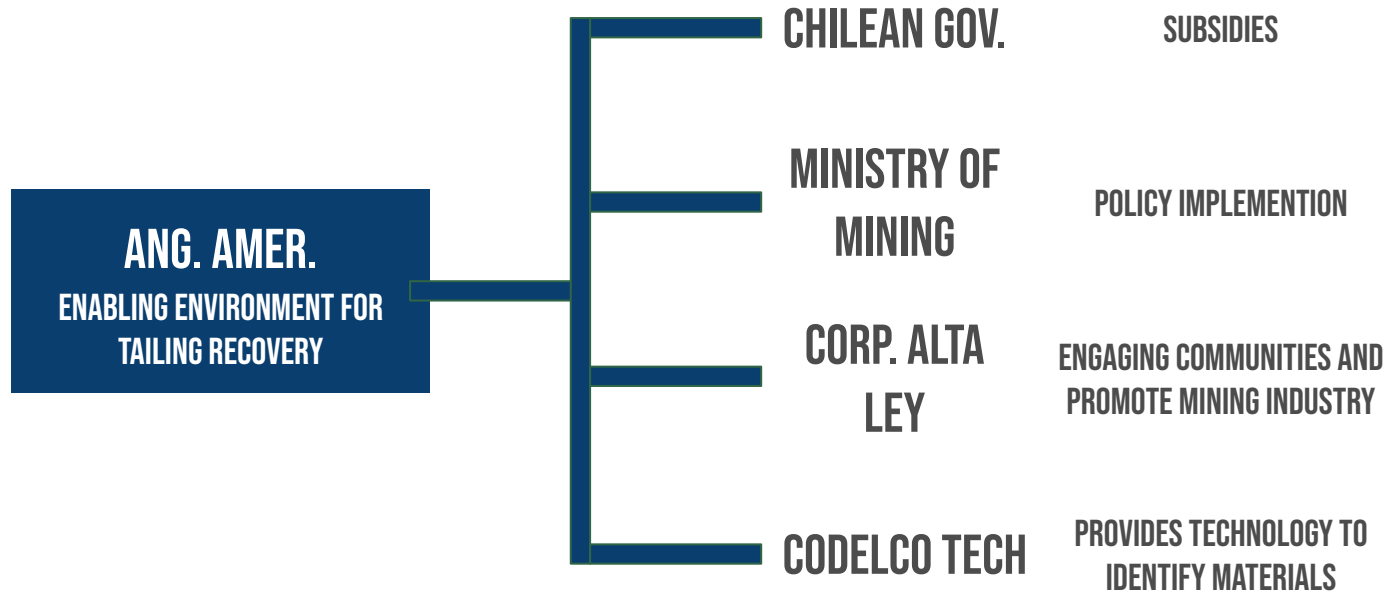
ANG. AMER.
ENABLING ENVIRONMENT FOR TAILING RECOVERY

CHILEAN GOV.

SUBSIDIES

MINISTRY OF MINING

POLICY IMPLEMENTION

CORP. ALTA LEY

ENGAGING COMMUNITIES AND PROMOTE MINING INDUSTRY

CODELCO TECH

PROVIDES TECHNOLOGY TO IDENTIFY MATERIALS